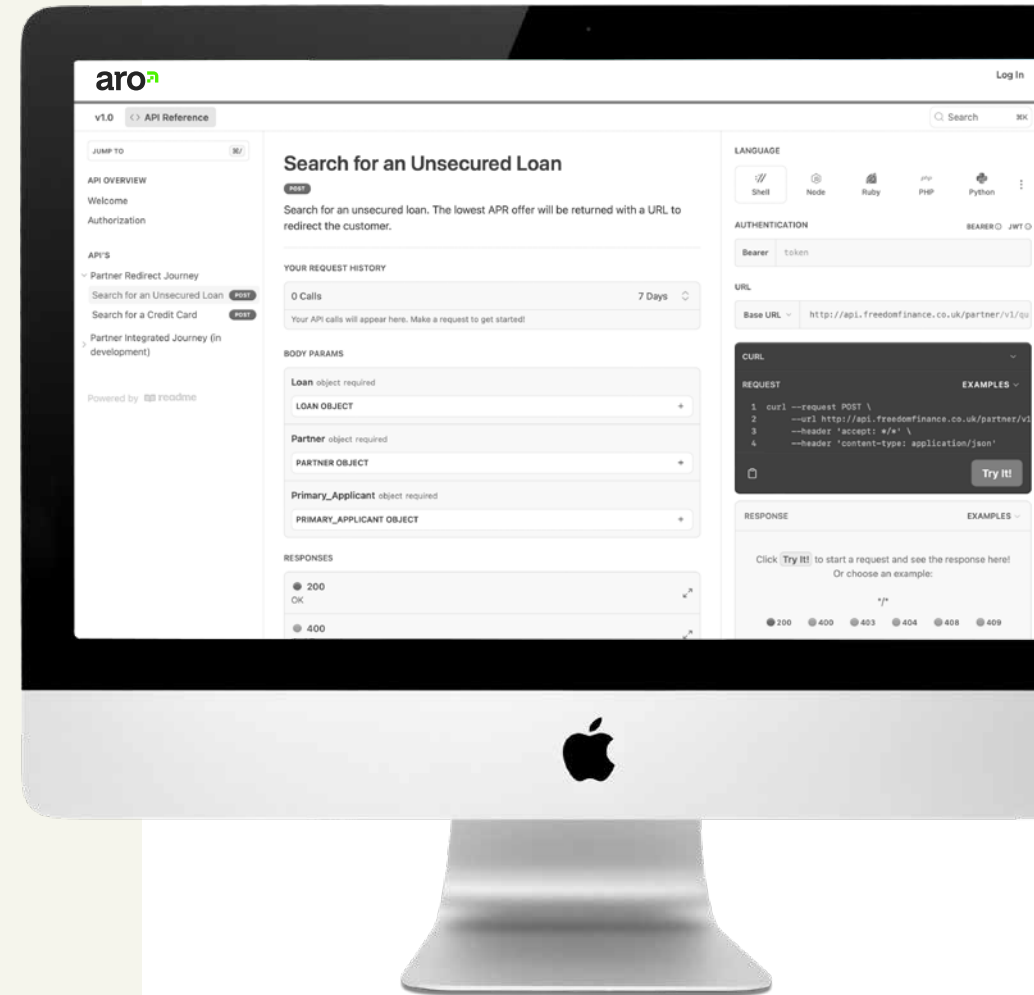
aro

Log In

v1.0 API Reference

Search ⌘K

JUMP TO ⌘/

API OVERVIEW
Welcome
Authorization

API'S
Partner Redirect Journey
Search for an Unsecured Loan POST
Search for a Credit Card POST
Partner Integrated Journey (in development)

Powered by readme

Search for an Unsecured Loan

POST

Search for an unsecured loan. The lowest APR offer will be returned with a URL to redirect the customer.

YOUR REQUEST HISTORY

0 Calls 7 Days

Your API calls will appear here. Make a request to get started!

BODY PARAMS

Loan object required
LOAN OBJECT +

Partner object required
PARTNER OBJECT +

Primary_Applicant object required
PRIMARY_APPLICANT OBJECT +

RESPONSES

200
OK

400

LANGUAGE

Shell Node Ruby PHP Python

AUTHENTICATION BEARER JWT

Bearer token

URL

Base URL http://api.freedomfinance.co.uk/partner/v1/qu

CURL

REQUEST EXAMPLES

1 curl --request POST \
2 --url http://api.freedomfinance.co.uk/partner/v1
3 --header 'accept: */*' \
4 --header 'content-type: application/json'

Try It!

RESPONSE EXAMPLES

Click Try It! to start a request and see the response here! Or choose an example:

*/*

200 400 403 404 408 409